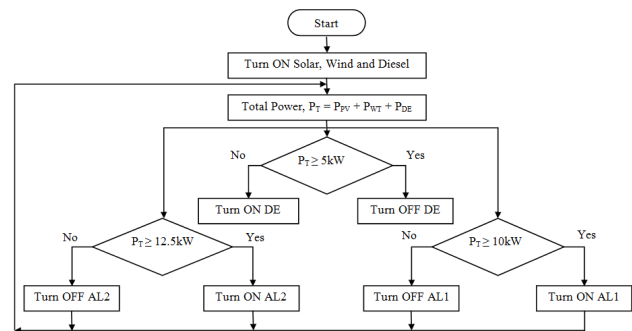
Start

Turn ON Solar, Wind and Diesel

Total Power, $P_T = P_{PV} + P_{WT} + P_{DE}$

No

$P_T \geq 5kW$

Yes

Turn ON DE

Turn OFF DE

No

$P_T \geq 12.5kW$

Yes

No

$P_T \geq 10kW$

Yes

Turn OFF AL2

Turn ON AL2

Turn OFF AL1

Turn ON AL1